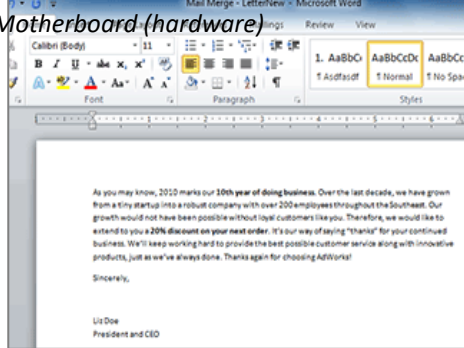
Motherboard (hardware)

Mail Merge - LetterNew - Microsoft Word

ilings Review View

Calibri (Body) 11

B I U abe x, x²

A Aa A A

Font

Paragraph

1. AaBbCc AaBbCcDc AaBbCc

¶ Asdfasdf ¶ Normal ¶ No Spa

Styles

As you may know, 2010 marks our **10th year of doing business**. Over the last decade, we have grown from a tiny startup into a robust company with over 200 employees throughout the Southeast. Our growth would not have been possible without loyal customers like you. Therefore, we would like to extend to you a **20% discount on your next order**. It's our way of saying "thanks" for your continued business. We'll keep working hard to provide the best possible customer service along with innovative products, just as we've always done. Thanks again for choosing AdWorks!

Sincerely,

Lis Doe
President and CEO